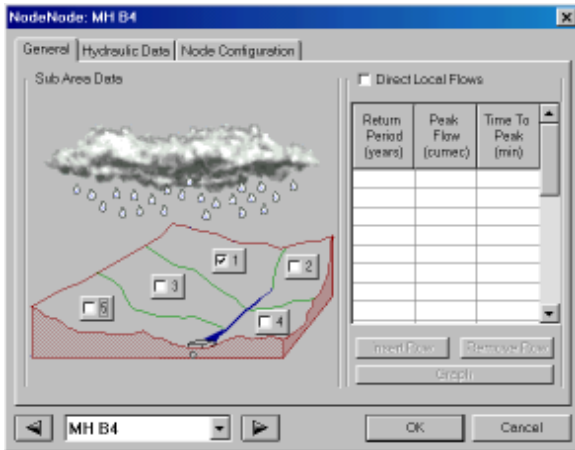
NodeNode: MH B4

General | Hydraulic Data | Node Configuration

Sub Area Data

1
2
3
4
5

Direct Local Flows

| Return Period (years) | Peak Flow (cumec) | Time To Peak (min) |
|---|---|---|
| | | |
| | | |
| | | |
| | | |
| | | |
| | | |
| | | |

Insert Row
Remove Row
Graph

MH B4

OK
Cancel